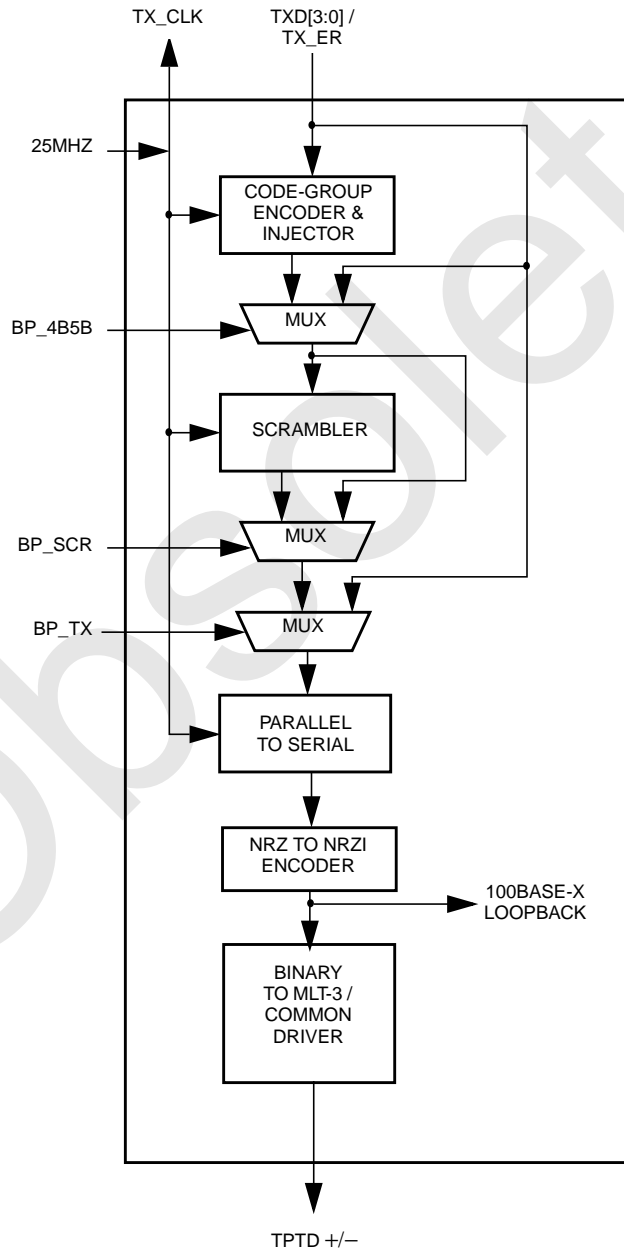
TX_CLK

TXD[3:0] / TX_ER

25MHZ

CODE-GROUP ENCODER & INJECTOR

BP_4B5B

MUX

SCRAMBLER

BP_SCR

MUX

BP_TX

MUX

PARALLEL TO SERIAL

NRZ TO NRZI ENCODER

100BASE-X LOOPBACK

BINARY TO MLT-3 / COMMON DRIVER

TPTD +/−

Obsolete